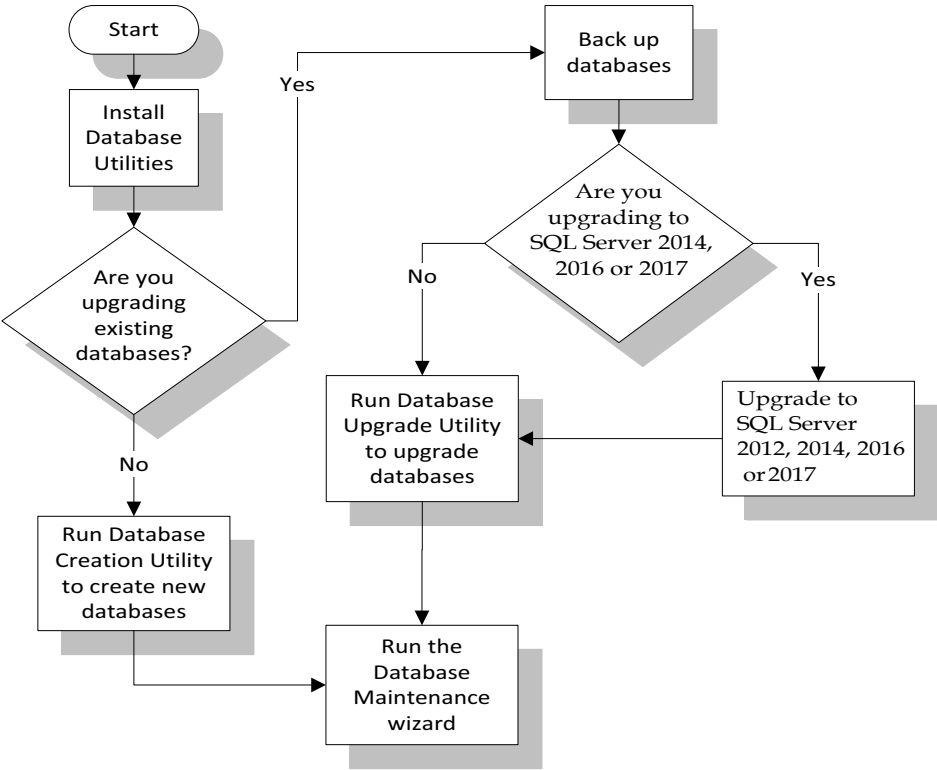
Start

Install Database Utilities

Are you upgrading existing databases?

Yes

Back up databases

Are you upgrading to SQL Server 2014, 2016 or 2017

No

Yes

Run Database Upgrade Utility to upgrade databases

Upgrade to SQL Server 2012, 2014, 2016 or 2017

No

Run Database Creation Utility to create new databases

Run the Database Maintenance wizard